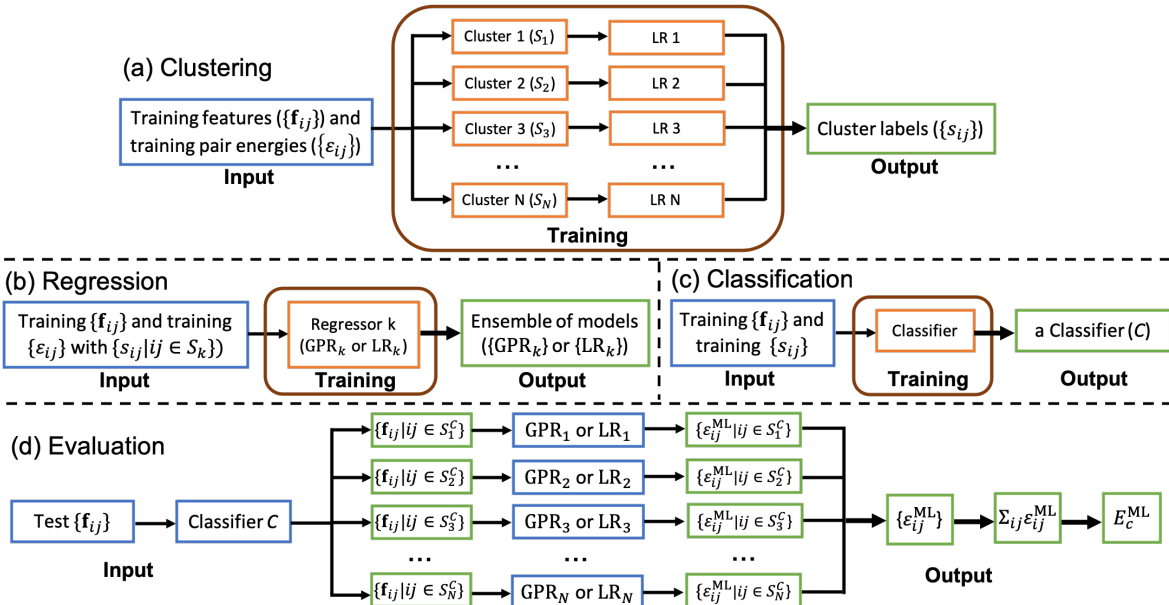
(a) Clustering

Training features ($\{\mathbf{f}_{ij}\}$) and training pair energies ($\{\varepsilon_{ij}\}$)

Input

Cluster 1 ($S_1$)
LR 1
Cluster 2 ($S_2$)
LR 2
Cluster 3 ($S_3$)
LR 3
...
...
Cluster N ($S_N$)
LR N

Training

Cluster labels ($\{s_{ij}\}$)

Output

(b) Regression

Training $\{\mathbf{f}_{ij}\}$ and training $\{\varepsilon_{ij}\}$ with $\{s_{ij}|ij \in S_k\}$)

Input

Regressor k ($\mathrm{GPR}_k$ or $\mathrm{LR}_k$)

Training

Ensemble of models ($\{\mathrm{GPR}_k\}$ or $\{\mathrm{LR}_k\}$)

Output

(c) Classification

Training $\{\mathbf{f}_{ij}\}$ and training $\{s_{ij}\}$

Input

Classifier

Training

a Classifier ($C$)

Output

(d) Evaluation

Test $\{\mathbf{f}_{ij}\}$

Input

Classifier $C$

$\{\mathbf{f}_{ij}|ij \in S_1^C\}$
$\mathrm{GPR}_1$ or $\mathrm{LR}_1$
$\{\varepsilon_{ij}^{\mathrm{ML}}|ij \in S_1^C\}$
$\{\mathbf{f}_{ij}|ij \in S_2^C\}$
$\mathrm{GPR}_2$ or $\mathrm{LR}_2$
$\{\varepsilon_{ij}^{\mathrm{ML}}|ij \in S_2^C\}$
$\{\mathbf{f}_{ij}|ij \in S_3^C\}$
$\mathrm{GPR}_3$ or $\mathrm{LR}_3$
$\{\varepsilon_{ij}^{\mathrm{ML}}|ij \in S_3^C\}$
...
...
...
$\{\mathbf{f}_{ij}|ij \in S_N^C\}$
$\mathrm{GPR}_N$ or $\mathrm{LR}_N$
$\{\varepsilon_{ij}^{\mathrm{ML}}|ij \in S_N^C\}$

$\{\varepsilon_{ij}^{\mathrm{ML}}\}$
$\Sigma_{ij}\varepsilon_{ij}^{\mathrm{ML}}$
$E_c^{\mathrm{ML}}$

Output